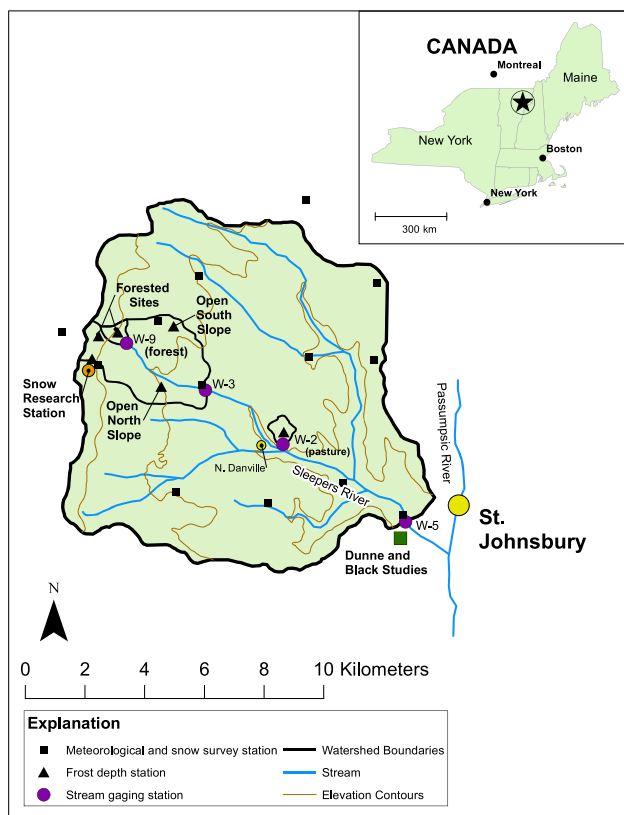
CANADA
Montreal
Maine
New York
Boston
New York
300 km

Forested Sites
Open South Slope
W-9 (forest)
Snow Research Station
Open North Slope
W-3
W-2 (pasture)
N. Danville
Sleepers River
Passumpsic River
W-5
St. Johnsbury
Dunne and Black Studies

N

0 2 4 6 8 10 Kilometers

Explanation
Meteorological and snow survey station
Frost depth station
Stream gaging station
Watershed Boundaries
Stream
Elevation Contours